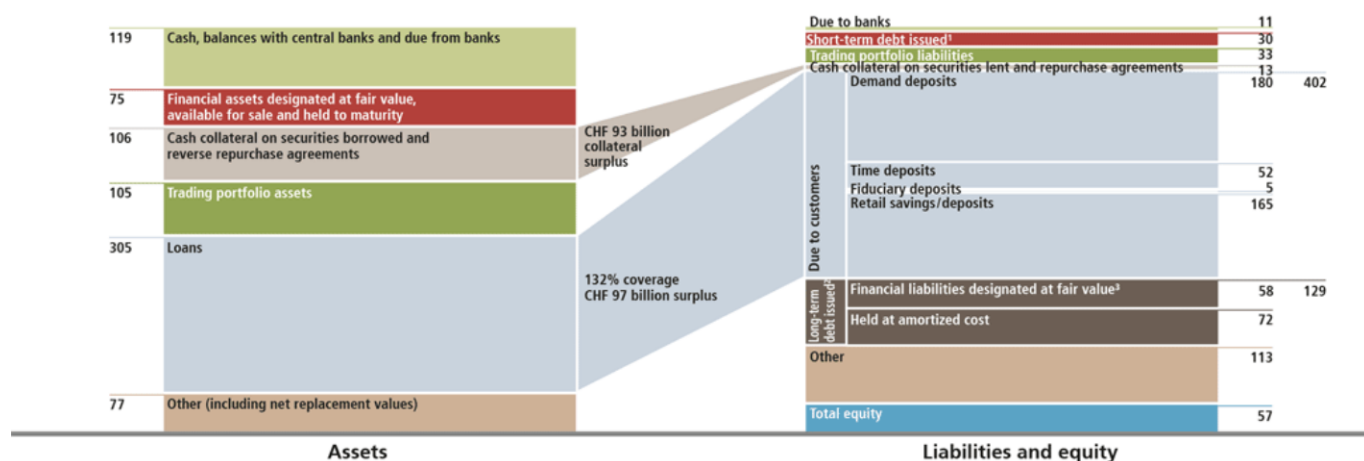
119 Cash, balances with central banks and due from banks

75 Financial assets designated at fair value, available for sale and held to maturity

106 Cash collateral on securities borrowed and reverse repurchase agreements

CHF 93 billion collateral surplus

105 Trading portfolio assets

305 Loans

132% coverage
CHF 97 billion surplus

77 Other (including net replacement values)

Assets

Due to banks 11
Short-term debt issued¹ 30
Trading portfolio liabilities 33
Cash collateral on securities lent and repurchase agreements 13

Due to customers
Demand deposits 180 402
Time deposits 52
Fiduciary deposits 5
Retail savings/deposits 165

Long-term debt issued²
Financial liabilities designated at fair value³ 58 129
Held at amortized cost 72

Other 113

Total equity 57

Liabilities and equity